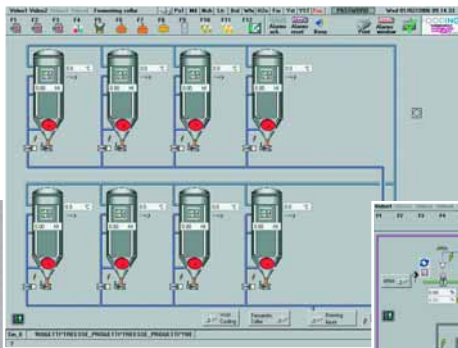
Video1 Video2 Fermenting coffee
F1 F2 F3 F4 F5 F6 F7 F8 F9 F10 F11 F12
Alarms ack Alarms reset Esc
Wed 01/02/2006 09:14:34
Print Alarms displ
0.0 °C
0.00 hl
0.0 °C
0.00 hl
0.0 °C
0.00 hl
0.0 °C
0.00 hl
0.0 °C
0.00 hl
0.0 °C
0.00 hl
0.0 °C
0.00 hl
0.0 °C
0.00 hl
Coding
Fermentin coffee
Running liquor
Video1
F1 F2 F3 F4